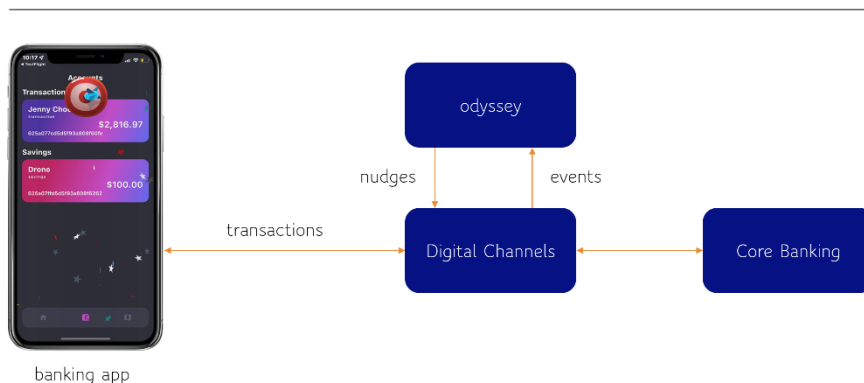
10:17

Accounts

Transaction

Jenny Cho

transaction

$2,816.97

625a077ad6d5f93a808f60fb

Savings

Drone

savings

$100.00

625a07f8d5d5f93a808f6263

odyssey

nudges

events

transactions

Digital Channels

Core Banking

banking app